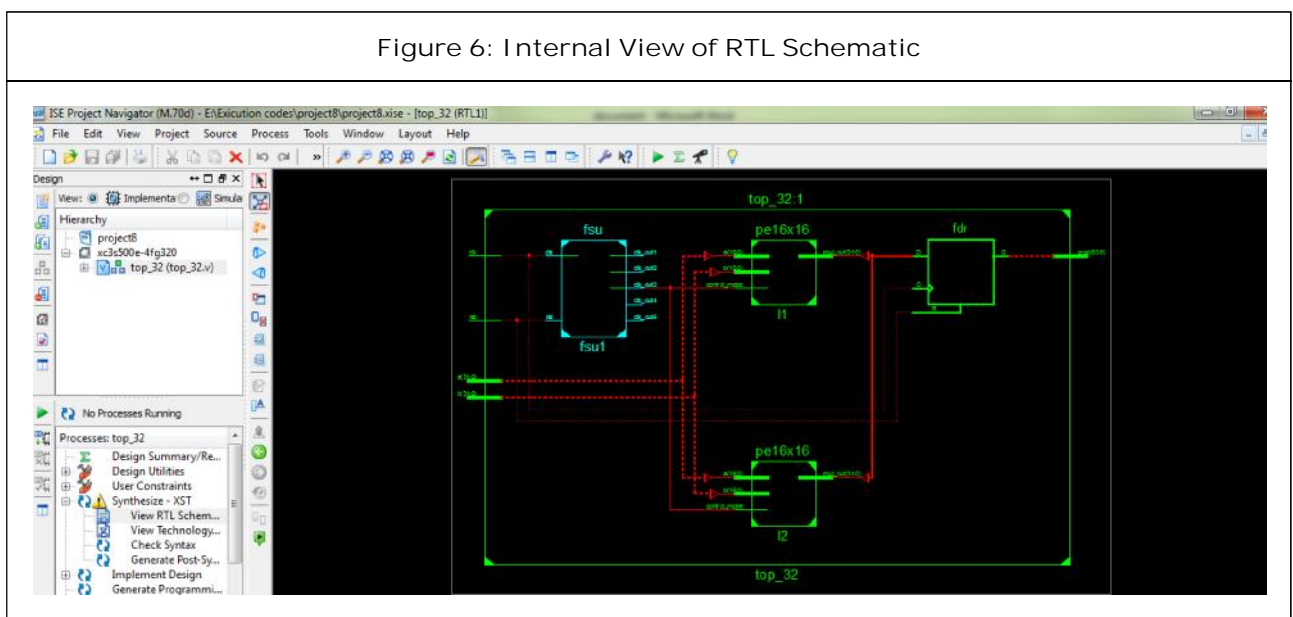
Figure 6: Internal View of RTL Schematic

ISE Project Navigator (M.70d) - E:\Exicution codes\project8\project8.xise - [top_32 (RTL1)]

File Edit View Project Source Process Tools Window Layout Help

Design

View: Implementa Simula

Hierarchy

project8

xc3s500e-4fg320

top_32 (top_32.v)

No Processes Running

Processes: top_32

Design Summary/Re...

Design Utilities

User Constraints

Synthesize - XST

View RTL Schem...

View Technology...

Check Syntax

Generate Post-Sy...

Implement Design

Generate Programmi...

top_32:1

fsu

pe16x16

fdr

fsu1

I1

pe16x16

I2

top_32